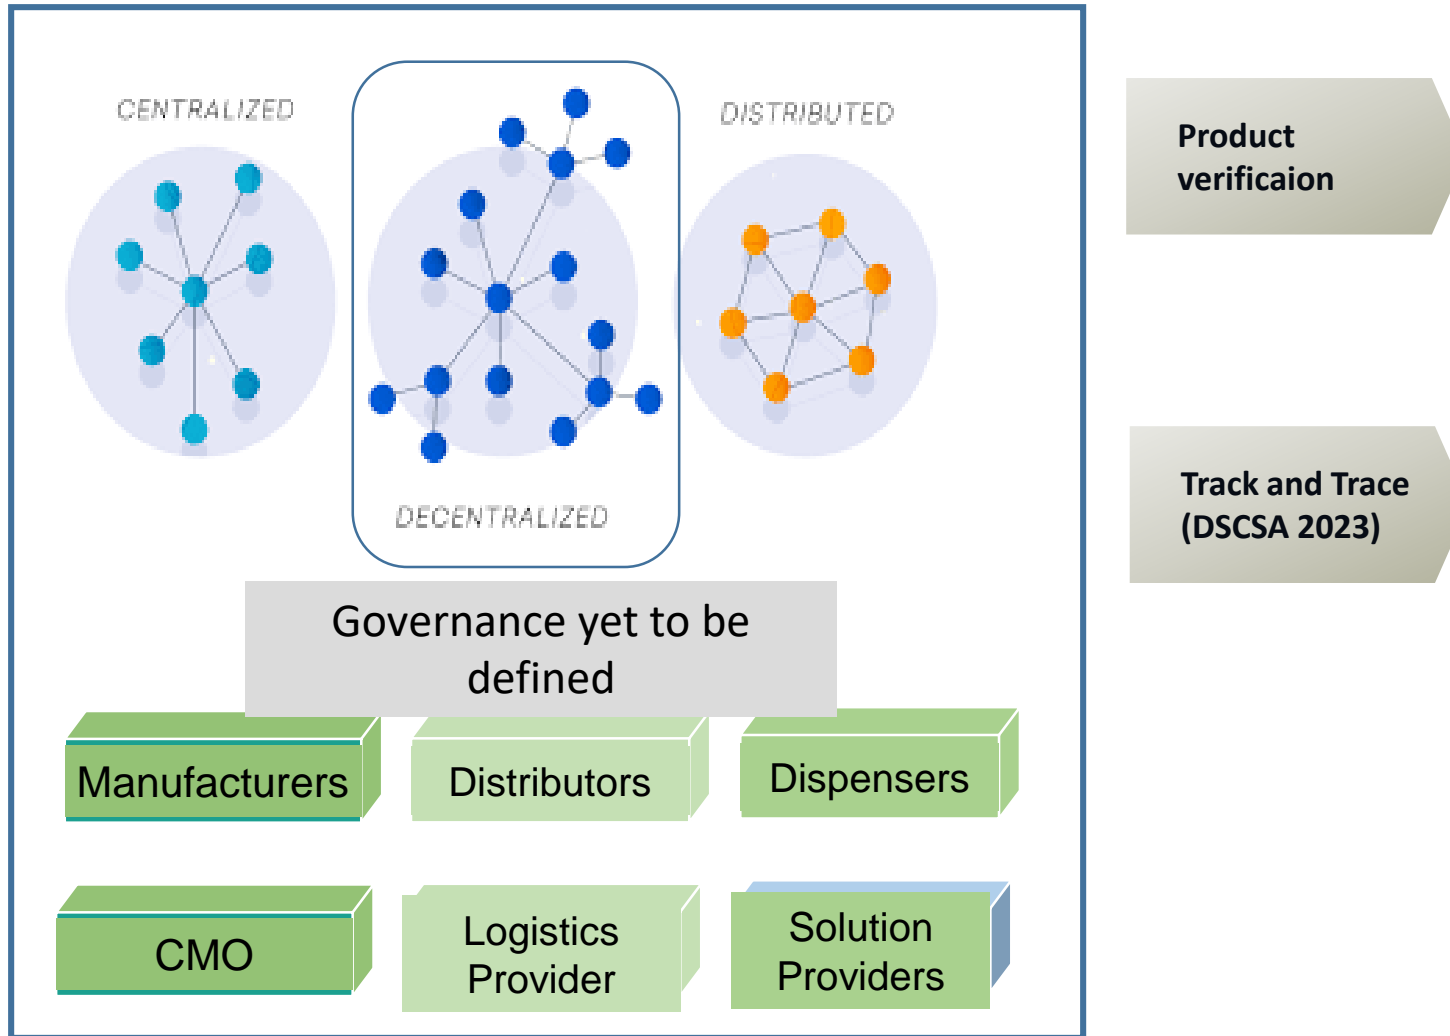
CENTRALIZED

DECENTRALIZED

DISTRIBUTED

Product verificaion

Track and Trace (DSCSA 2023)

Governance yet to be defined

Manufacturers

Distributors

Dispensers

CMO

Logistics Provider

Solution Providers